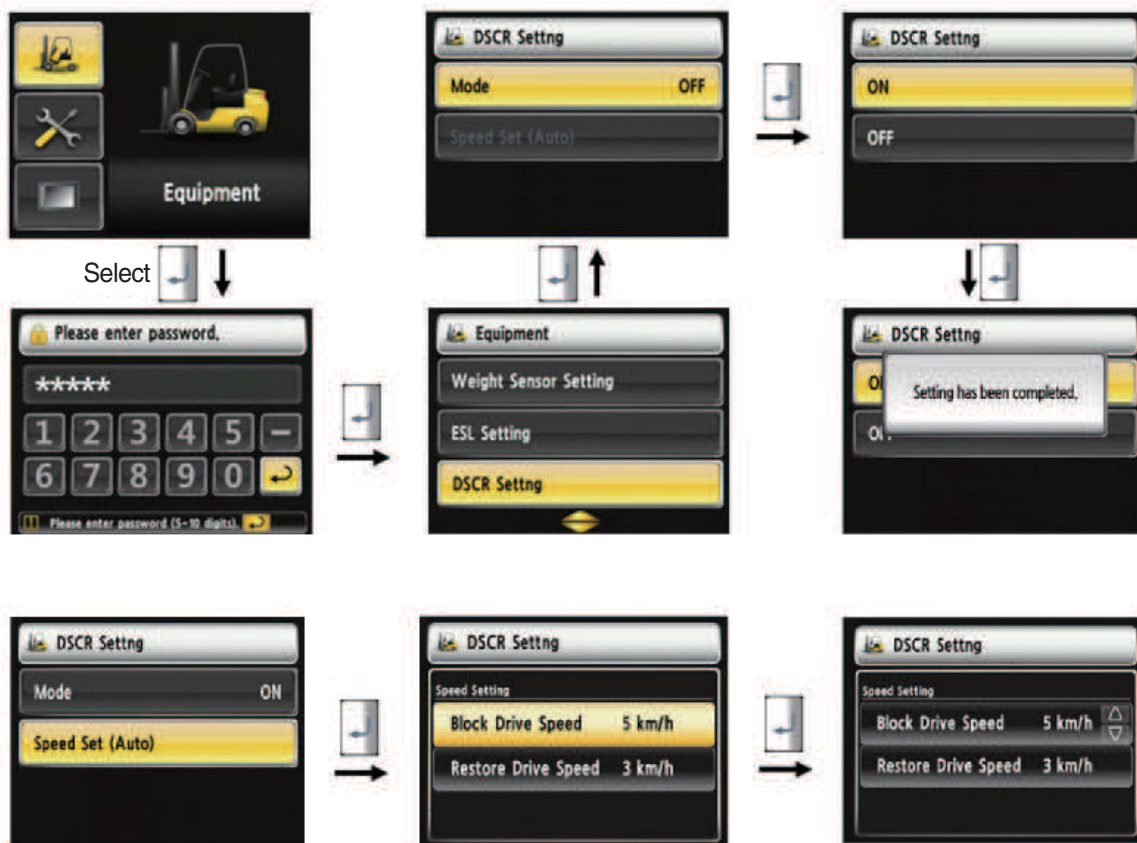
Equipment

Select

Please enter password.

*****

1 2 3 4 5 −
6 7 8 9 0

Please enter password (5~10 digits).

DSCR Settng

Mode OFF

Speed Set (Auto)

Equipment

Weight Sensor Setting

ESL Setting

DSCR Settng

DSCR Settng

ON

OFF

DSCR Settng

O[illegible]

O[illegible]

Setting has been completed.

DSCR Settng

Mode ON

Speed Set (Auto)

DSCR Settng

Speed Setting

Block Drive Speed 5 km/h

Restore Drive Speed 3 km/h

DSCR Settng

Speed Setting

Block Drive Speed 5 km/h

Restore Drive Speed 3 km/h